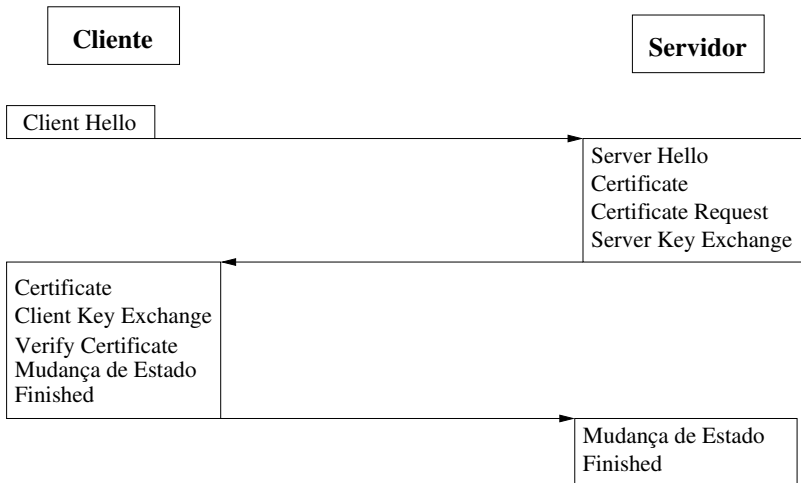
Cliente

Servidor

Client Hello

Server Hello
Certificate
Certificate Request
Server Key Exchange

Certificate
Client Key Exchange
Verify Certificate
Mudança de Estado
Finished

Mudança de Estado
Finished